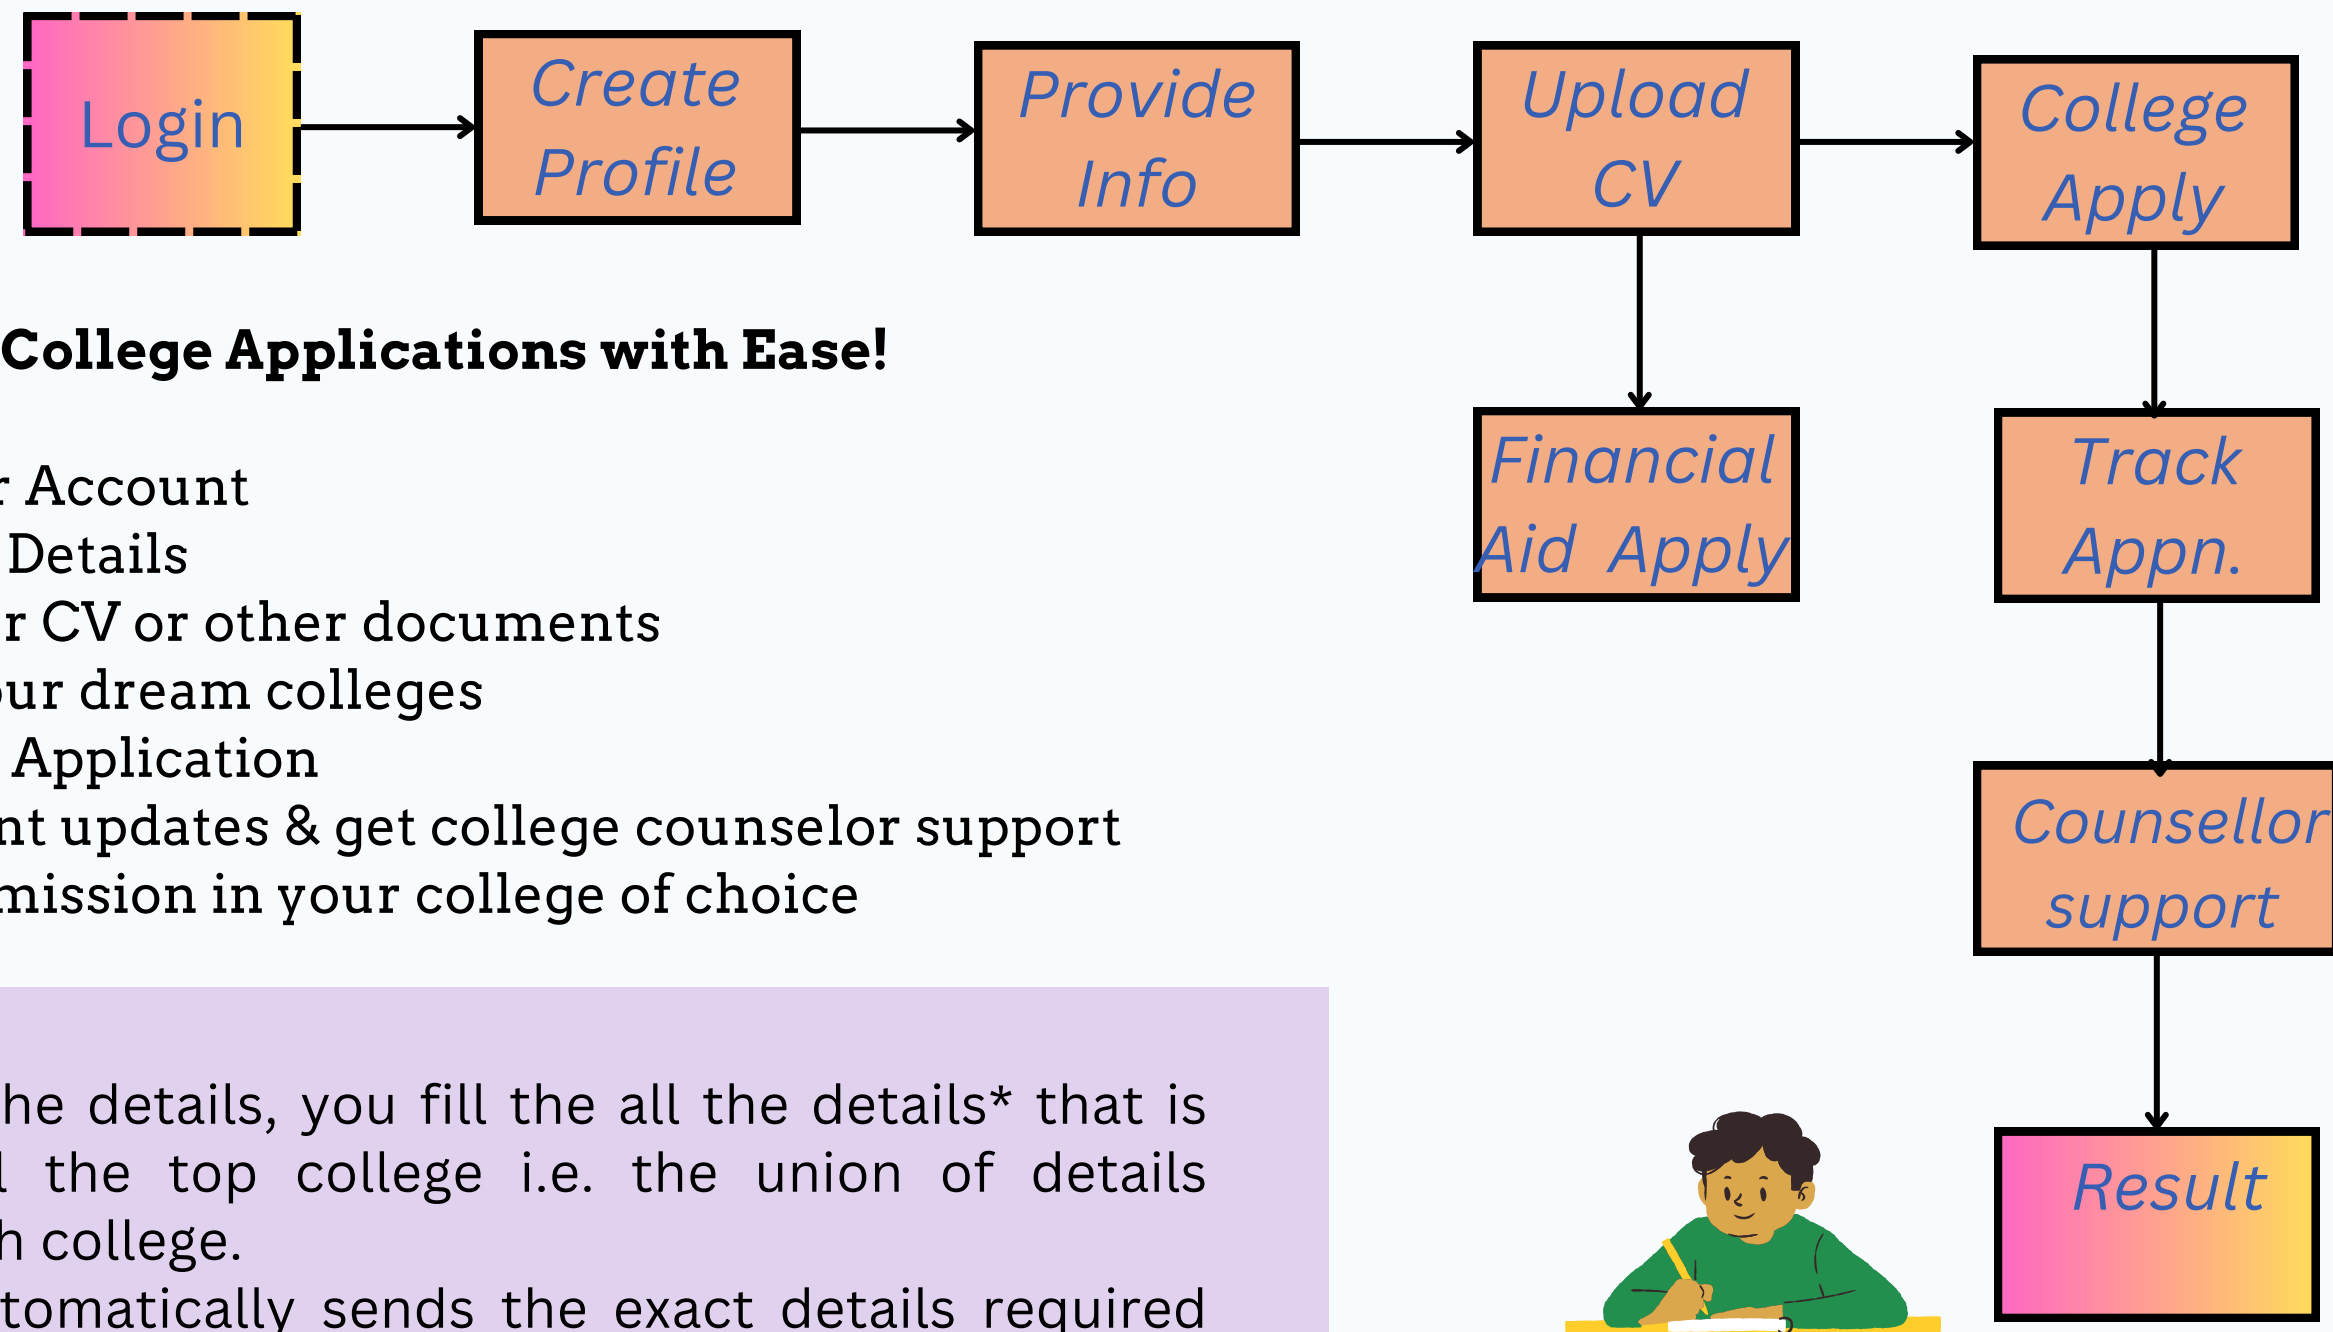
Login

Create Profile

Provide Info

Upload CV

College Apply

Financial Aid Apply

Track Appn.

Counsellor support

Result

College Applications with Ease!

r Account
Details
r CV or other documents
ur dream colleges
Application
nt updates & get college counselor support
mission in your college of choice

he details, you fill the all the details* that is
l the top college i.e. the union of details
h college.
tomatically sends the exact details required